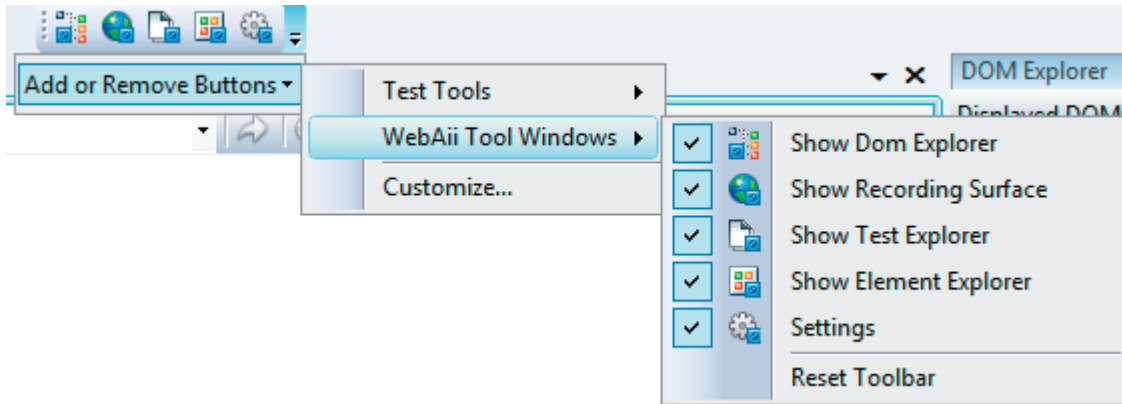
Add or Remove Buttons

Test Tools

WebAii Tool Windows

Customize...

Show Dom Explorer

Show Recording Surface

Show Test Explorer

Show Element Explorer

Settings

Reset Toolbar

DOM Explorer

Displayed DOM